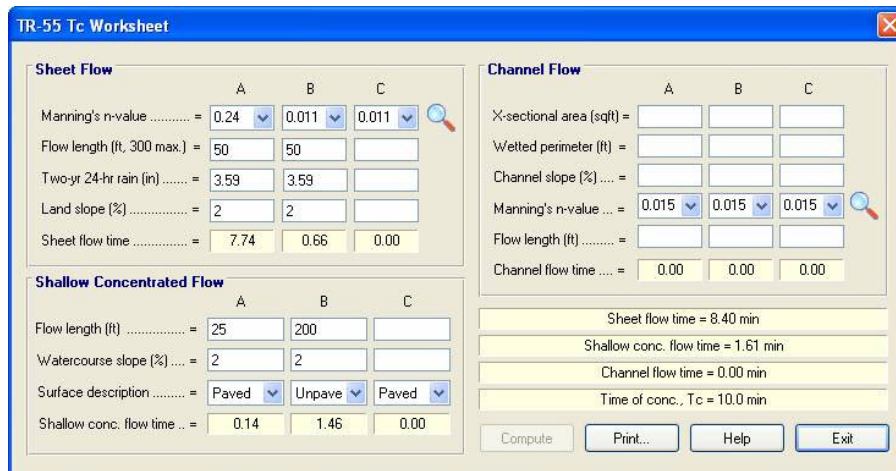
TR-55 Tc Worksheet

Sheet Flow

| | A | B | C |
|---|---|---|---|
| Manning's n-value .......... = | 0.24 | 0.011 | 0.011 |
| Flow length (ft, 300 max.) = | 50 | 50 | |
| Two-yr 24-hr rain (in) ...... = | 3.59 | 3.59 | |
| Land slope (%) ............... = | 2 | 2 | |
| Sheet flow time .............. = | 7.74 | 0.66 | 0.00 |

Shallow Concentrated Flow

| | A | B | C |
|---|---|---|---|
| Flow length (ft) ............... = | 25 | 200 | |
| Watercourse slope (%) .... = | 2 | 2 | |
| Surface description ......... = | Paved | Unpave | Paved |
| Shallow conc. flow time .. = | 0.14 | 1.46 | 0.00 |

Channel Flow

| | A | B | C |
|---|---|---|---|
| X-sectional area (sqft) = | | | |
| Wetted perimeter (ft) = | | | |
| Channel slope (%) .... = | | | |
| Manning's n-value ... = | 0.015 | 0.015 | 0.015 |
| Flow length (ft) ......... = | | | |
| Channel flow time .... = | 0.00 | 0.00 | 0.00 |

Sheet flow time = 8.40 min
Shallow conc. flow time = 1.61 min
Channel flow time = 0.00 min
Time of conc., Tc = 10.0 min

Compute
Print...
Help
Exit